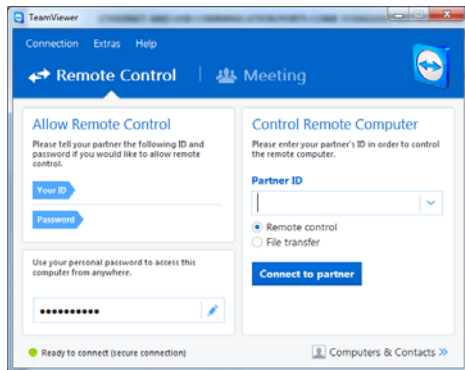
TeamViewer

Connection Extras Help

Remote Control | Meeting

Allow Remote Control

Please tell your partner the following ID and password if you would like to allow remote control.

Your ID

Password

Use your personal password to access this computer from anywhere.

••••••••••

Control Remote Computer

Please enter your partner's ID in order to control the remote computer.

Partner ID

Remote control

File transfer

Connect to partner

Ready to connect (secure connection)

Computers & Contacts »